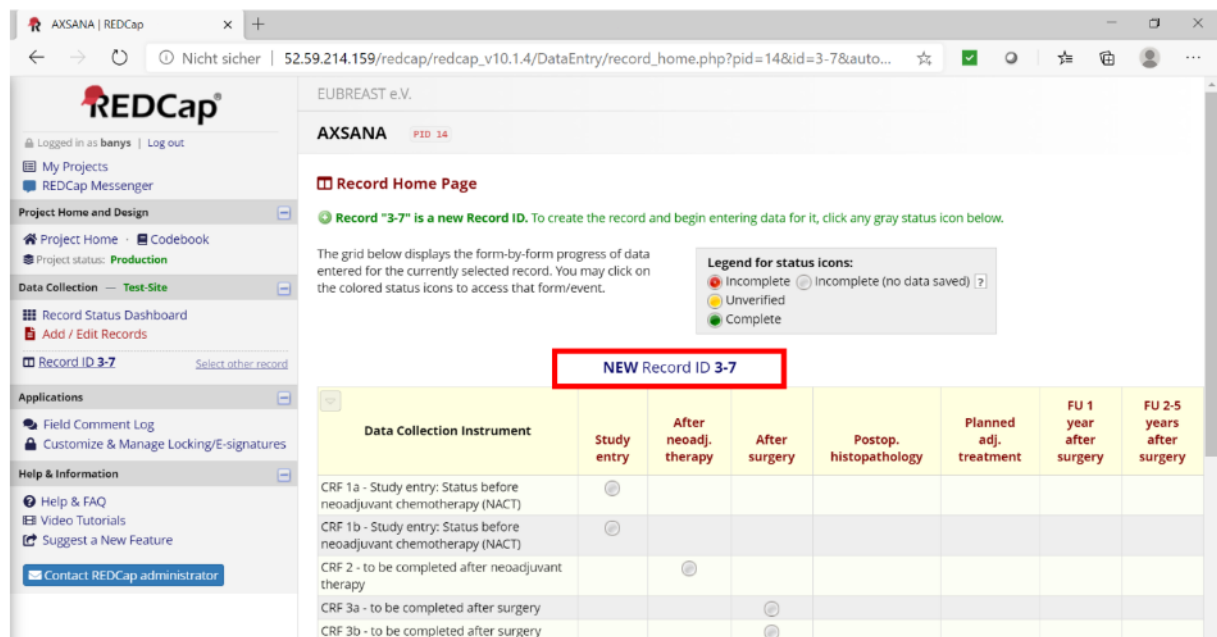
AXSANA | REDCap × +

Nicht sicher | 52.59.214.159/redcap/redcap_v10.1.4/DataEntry/record_home.php?pid=14&id=3-7&auto...

REDCap

Logged in as banys | Log out

My Projects
REDCap Messenger

Project Home and Design

Project Home · Codebook
Project status: Production

Data Collection — Test-Site

Record Status Dashboard
Add / Edit Records

Record ID 3-7 Select other record

Applications

Field Comment Log
Customize & Manage Locking/E-signatures

Help & Information

Help & FAQ
Video Tutorials
Suggest a New Feature

Contact REDCap administrator

EUBREAST e.V.

AXSANA PID 14

Record Home Page

Record "3-7" is a new Record ID. To create the record and begin entering data for it, click any gray status icon below.

The grid below displays the form-by-form progress of data entered for the currently selected record. You may click on the colored status icons to access that form/event.

Legend for status icons:
Incomplete Incomplete (no data saved) ?
Unverified
Complete

NEW Record ID 3-7

| Data Collection Instrument | Study entry | After neoadj. therapy | After surgery | Postop. histopathology | Planned adj. treatment | FU 1 year after surgery | FU 2-5 years after surgery |
|---|---|---|---|---|---|---|---|
| CRF 1a - Study entry: Status before neoadjuvant chemotherapy (NACT) | | | | | | | |
| CRF 1b - Study entry: Status before neoadjuvant chemotherapy (NACT) | | | | | | | |
| CRF 2 - to be completed after neoadjuvant therapy | | | | | | | |
| CRF 3a - to be completed after surgery | | | | | | | |
| CRF 3b - to be completed after surgery | | | | | | | |